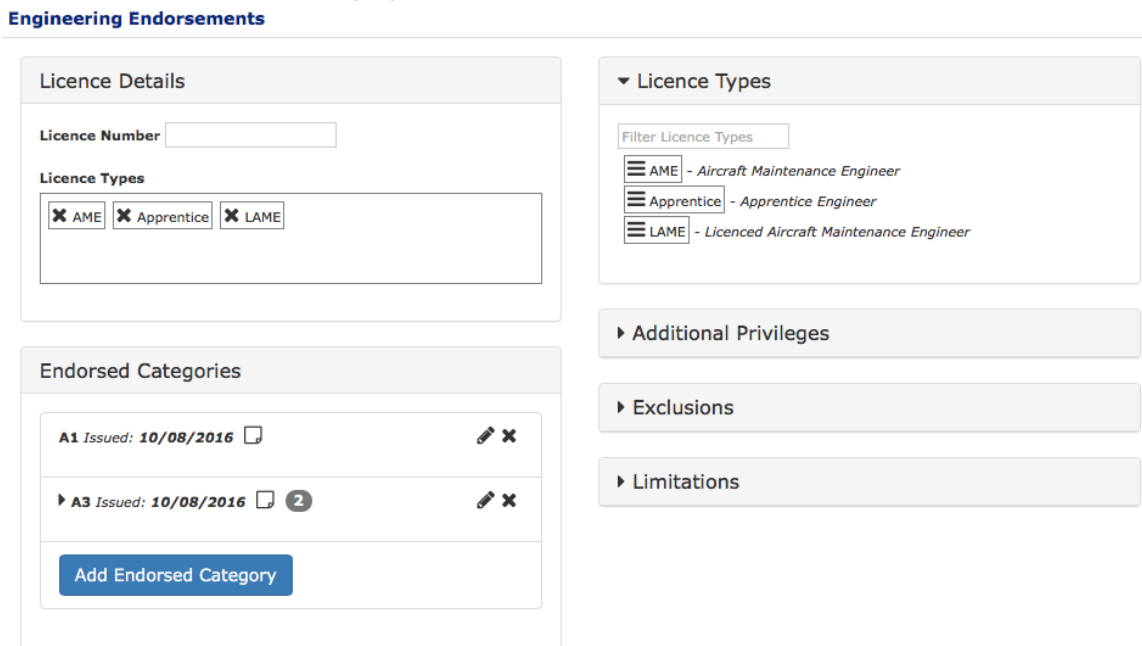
Engineering Endorsements

Licence Details

Licence Number

Licence Types

AME Apprentice LAME

Endorsed Categories

A1 *Issued:* **10/08/2016**

A3 *Issued:* **10/08/2016** 2

Add Endorsed Category

Licence Types

Filter Licence Types

AME - *Aircraft Maintenance Engineer*

Apprentice - *Apprentice Engineer*

LAME - *Licenced Aircraft Maintenance Engineer*

Additional Privileges

Exclusions

Limitations